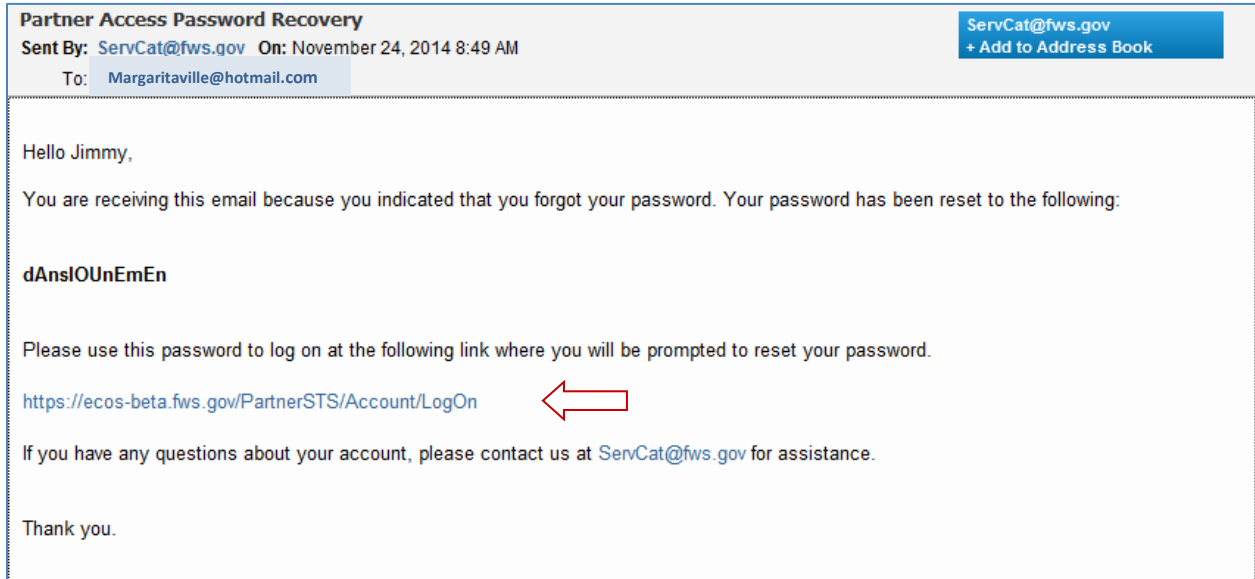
Partner Access Password Recovery
Sent By: ServCat@fws.gov On: November 24, 2014 8:49 AM
To: Margaritaville@hotmail.com

ServCat@fws.gov
+ Add to Address Book

Hello Jimmy,

You are receiving this email because you indicated that you forgot your password. Your password has been reset to the following:

dAnslOUnEmEn

Please use this password to log on at the following link where you will be prompted to reset your password.

https://ecos-beta.fws.gov/PartnerSTS/Account/LogOn

If you have any questions about your account, please contact us at ServCat@fws.gov for assistance.

Thank you.